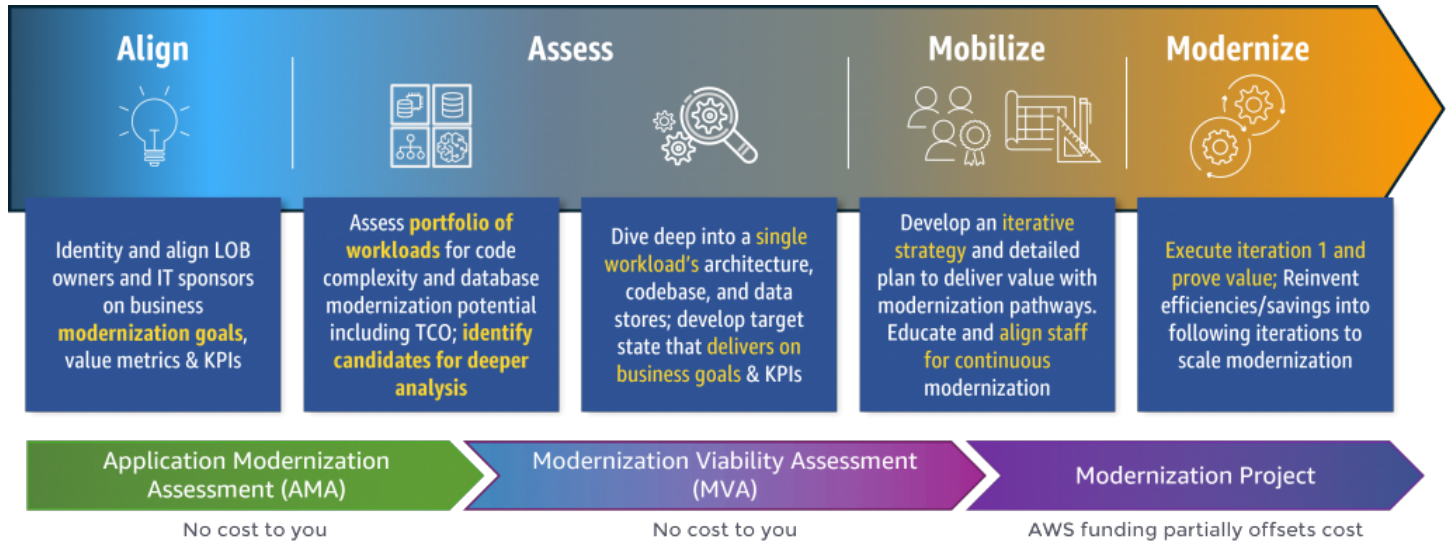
Align

Assess

Mobilize

Modernize

Identity and align LOB owners and IT sponsors on business modernization goals, value metrics & KPIs

Assess portfolio of workloads for code complexity and database modernization potential including TCO; identify candidates for deeper analysis

Dive deep into a single workload's architecture, codebase, and data stores; develop target state that delivers on business goals & KPIs

Develop an iterative strategy and detailed plan to deliver value with modernization pathways. Educate and align staff for continuous modernization

Execute iteration 1 and prove value; Reinvent efficiencies/savings into following iterations to scale modernization

Application Modernization Assessment (AMA)

Modernization Viability Assessment (MVA)

Modernization Project

No cost to you

No cost to you

AWS funding partially offsets cost